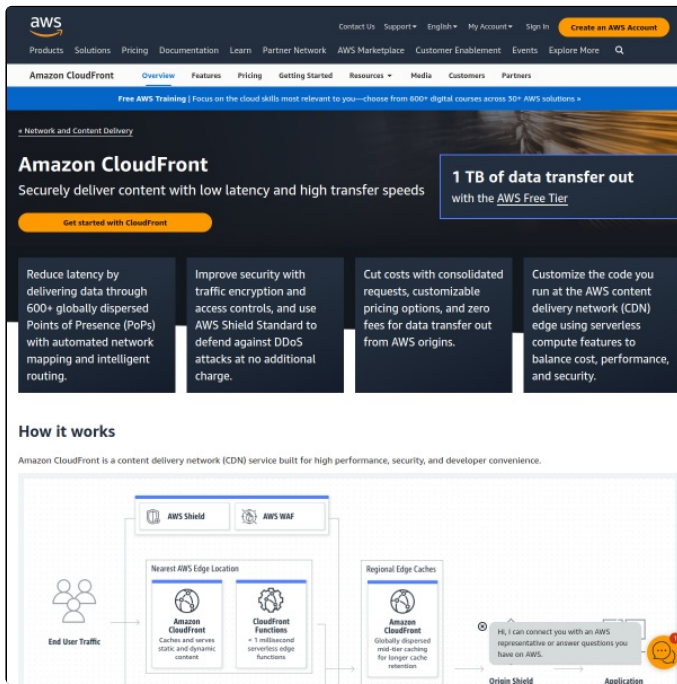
aws

Contact Us Support English My Account Sign In Create an AWS Account

Products Solutions Pricing Documentation Learn Partner Network AWS Marketplace Customer Enablement Events Explore More

Amazon CloudFront Overview Features Pricing Getting Started Resources Media Customers Partners

Free AWS Training | Focus on the cloud skills most relevant to you—choose from 600+ digital courses across 30+ AWS solutions »

« Network and Content Delivery

Amazon CloudFront

Securely deliver content with low latency and high transfer speeds

Get started with CloudFront

1 TB of data transfer out
with the AWS Free Tier

Reduce latency by delivering data through 600+ globally dispersed Points of Presence (PoPs) with automated network mapping and intelligent routing.

Improve security with traffic encryption and access controls, and use AWS Shield Standard to defend against DDoS attacks at no additional charge.

Cut costs with consolidated requests, customizable pricing options, and zero fees for data transfer out from AWS origins.

Customize the code you run at the AWS content delivery network (CDN) edge using serverless compute features to balance cost, performance, and security.

How it works

Amazon CloudFront is a content delivery network (CDN) service built for high performance, security, and developer convenience.

AWS Shield AWS WAF

Nearest AWS Edge Location

Amazon CloudFront
Caches and serves static and dynamic content

CloudFront Functions
< 1 millisecond serverless edge functions

Regional Edge Caches

Amazon CloudFront
Globally dispersed mid-tier caching for longer cache retention

End User Traffic

Hi, I can connect you with an AWS representative or answer questions you have on AWS.

Origin Shield

Application